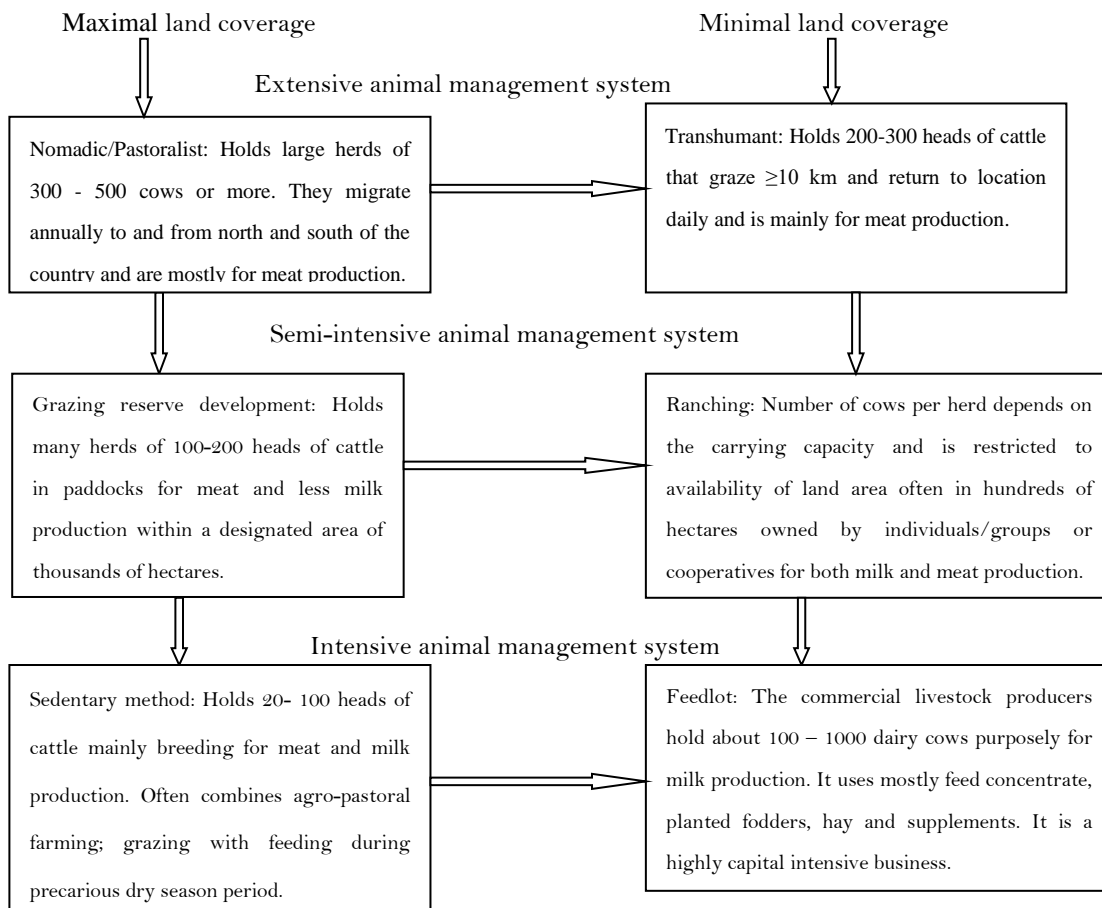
Maximal land coverage

Minimal land coverage

Extensive animal management system

Nomadic/Pastoralist: Holds large herds of 300 - 500 cows or more. They migrate annually to and from north and south of the country and are mostly for meat production.

Transhumant: Holds 200-300 heads of cattle that graze $\geq$10 km and return to location daily and is mainly for meat production.

Semi-intensive animal management system

Grazing reserve development: Holds many herds of 100-200 heads of cattle in paddocks for meat and less milk production within a designated area of thousands of hectares.

Ranching: Number of cows per herd depends on the carrying capacity and is restricted to availability of land area often in hundreds of hectares owned by individuals/groups or cooperatives for both milk and meat production.

Intensive animal management system

Sedentary method: Holds 20- 100 heads of cattle mainly breeding for meat and milk production. Often combines agro-pastoral farming; grazing with feeding during precarious dry season period.

Feedlot: The commercial livestock producers hold about 100 – 1000 dairy cows purposely for milk production. It uses mostly feed concentrate, planted fodders, hay and supplements. It is a highly capital intensive business.